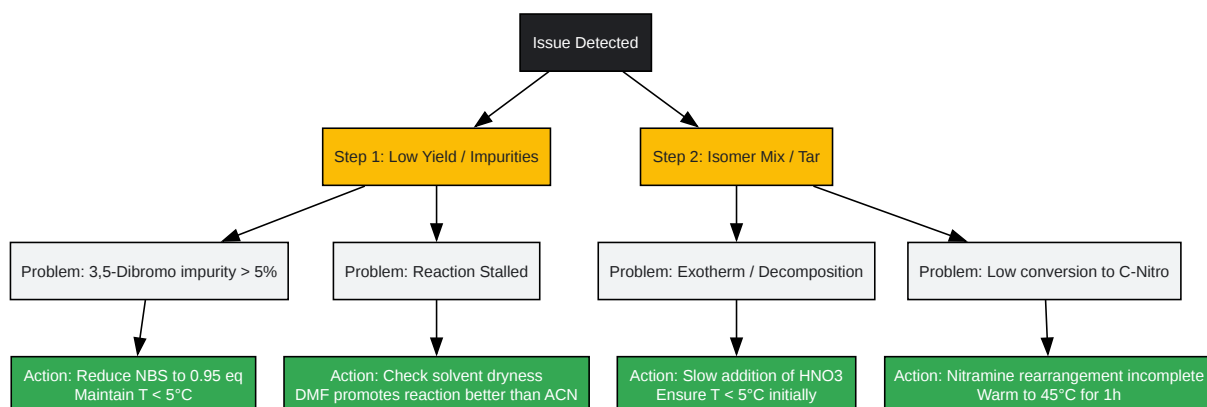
Issue Detected

Step 1: Low Yield / Impurities

Step 2: Isomer Mix / Tar

Problem: 3,5-Dibromo impurity > 5%

Problem: Reaction Stalled

Problem: Exotherm / Decomposition

Problem: Low conversion to C-Nitro

Action: Reduce NBS to 0.95 eq
Maintain T < 5°C

Action: Check solvent dryness
DMF promotes reaction better than ACN

Action: Slow addition of HNO3
Ensure T < 5°C initially

Action: Nitramine rearrangement incomplete
Warm to 45°C for 1h